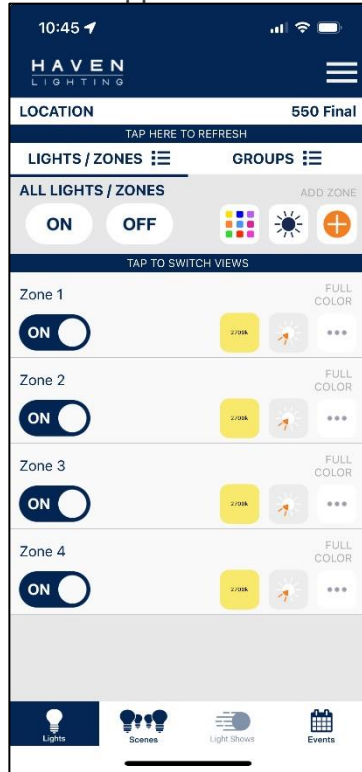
10:45

HAVEN
LIGHTING

LOCATION
550 Final

TAP HERE TO REFRESH

LIGHTS / ZONES
GROUPS

ALL LIGHTS / ZONES
ADD ZONE

ON
OFF

TAP TO SWITCH VIEWS

Zone 1
FULL COLOR
ON
2700k

Zone 2
FULL COLOR
ON
2700k

Zone 3
FULL COLOR
ON
2700k

Zone 4
FULL COLOR
ON
2700k

Lights
Scenes
Light Shows
Events